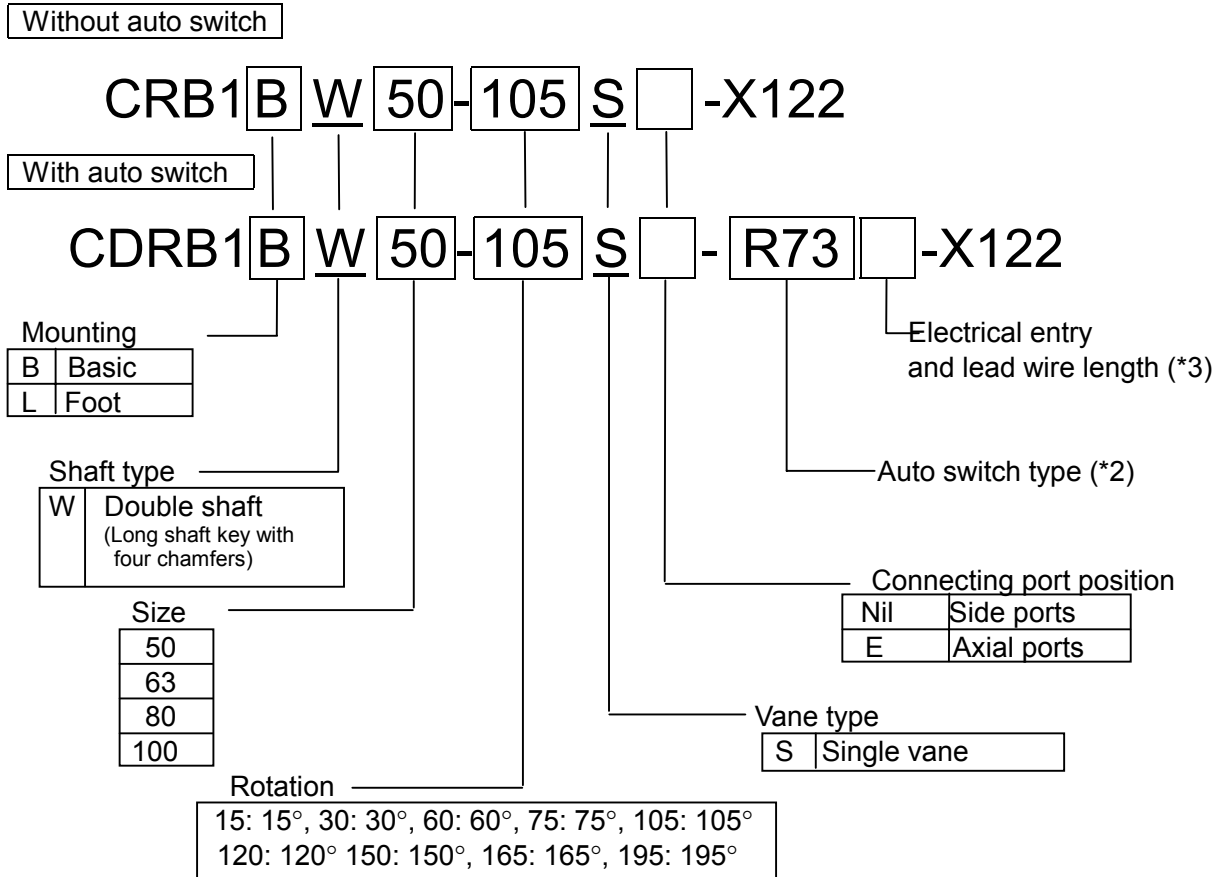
Without auto switch

CRB1 B W 50 - 105 S [ ] -X122

With auto switch

CDRB1 B W 50 - 105 S [ ] - R73 [ ] -X122

Mounting

| B | Basic |
|---|---|
| L | Foot |

Shaft type

| W | Double shaft (Long shaft key with four chamfers) |
|---|---|

Size

| 50 |
|---|
| 63 |
| 80 |
| 100 |

Rotation

15: 15°, 30: 30°, 60: 60°, 75: 75°, 105: 105°
120: 120° 150: 150°, 165: 165°, 195: 195°

Electrical entry and lead wire length (*3)

Auto switch type (*2)

Connecting port position

| Nil | Side ports |
|---|---|
| E | Axial ports |

Vane type

| S | Single vane |
|---|---|